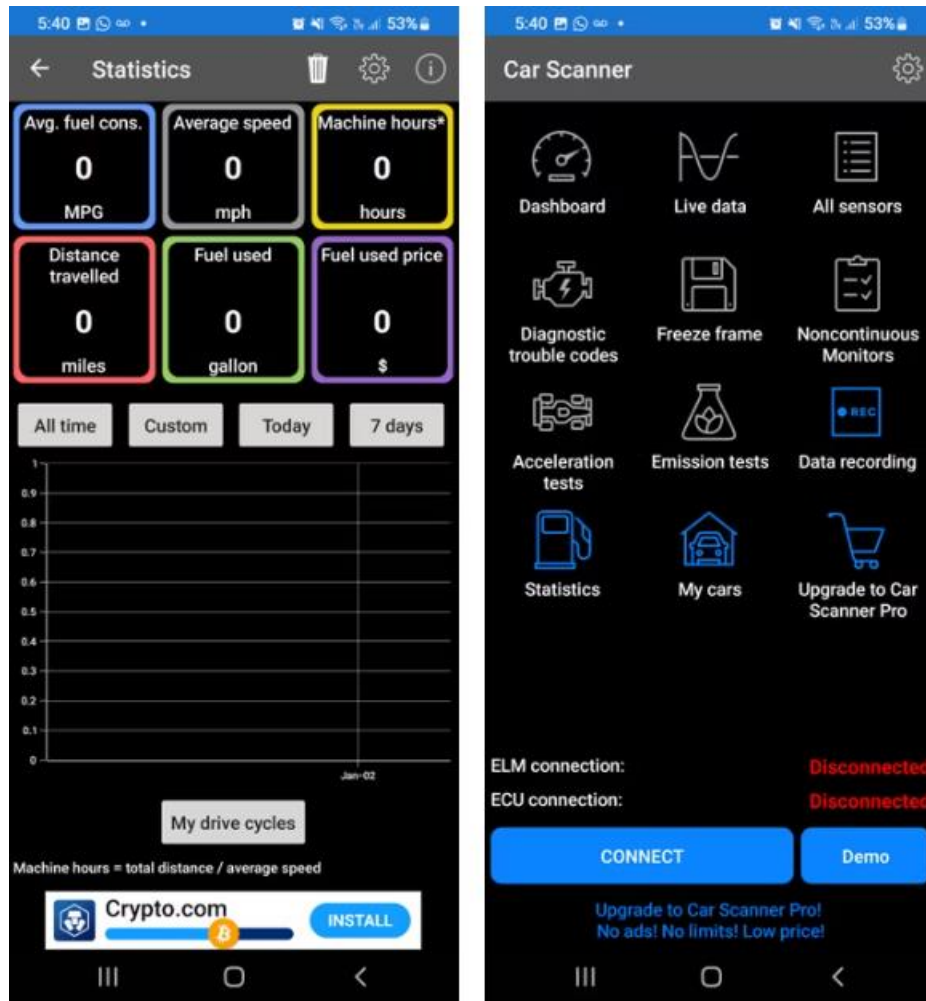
5:40 53%

Statistics

Avg. fuel cons.
0
MPG

Average speed
0
mph

Machine hours*
0
hours

Distance travelled
0
miles

Fuel used
0
gallon

Fuel used price
0
$

All time
Custom
Today
7 days

1
0.9
0.8
0.7
0.6
0.5
0.4
0.3
0.2
0.1
0

Jan-02

My drive cycles

Machine hours = total distance / average speed

Crypto.com
INSTALL

5:40 53%

Car Scanner

Dashboard
Live data
All sensors
Diagnostic trouble codes
Freeze frame
Noncontinuous Monitors
Acceleration tests
Emission tests
REC
Data recording
Statistics
My cars
Upgrade to Car Scanner Pro

ELM connection:
Disconnected
ECU connection:
Disconnected

CONNECT
Demo

Upgrade to Car Scanner Pro!
No ads! No limits! Low price!